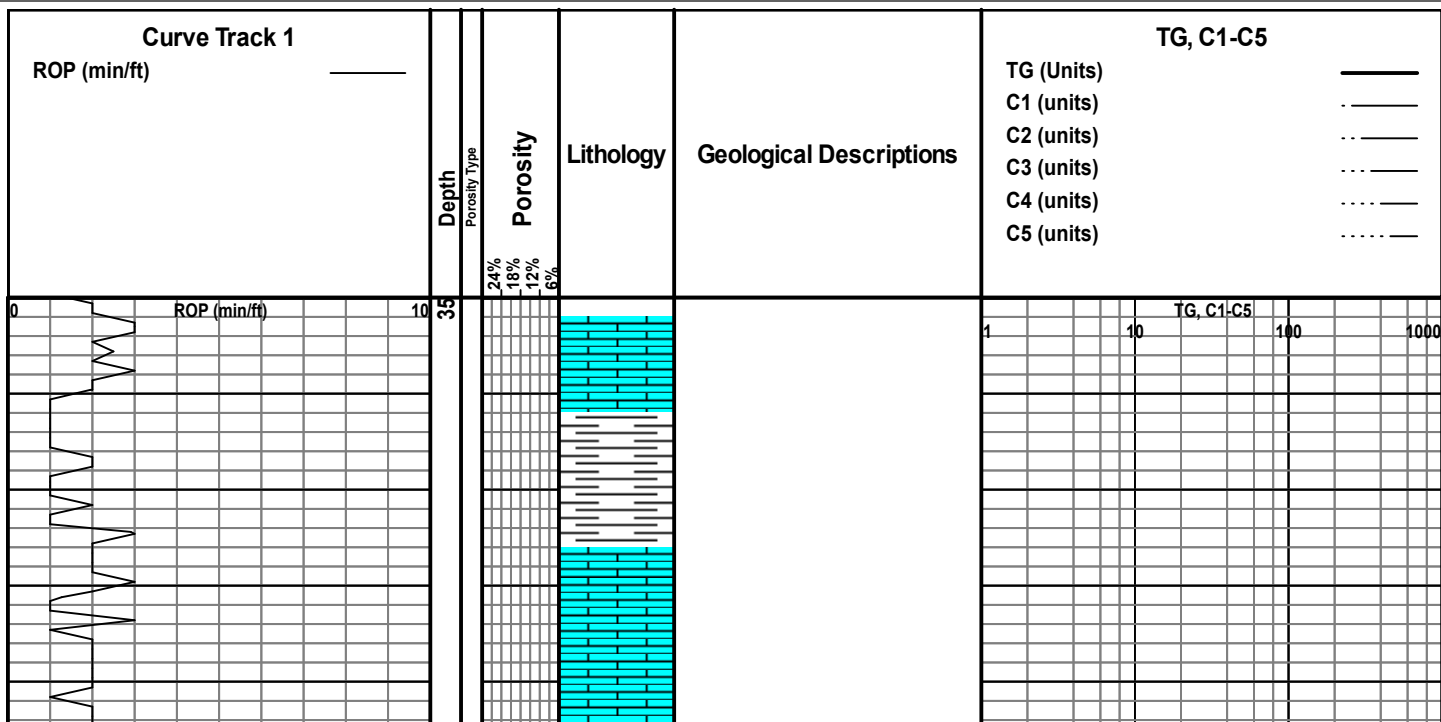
Curve Track 1
ROP (min/ft)

Depth

Porosity Type

Porosity

24%
18%
12%
6%

Lithology

Geological Descriptions

TG, C1-C5
TG (Units)
C1 (units)
C2 (units)
C3 (units)
C4 (units)
C5 (units)

0 ROP (min/ft) 10

35

TG, C1-C5
1 10 100 1000